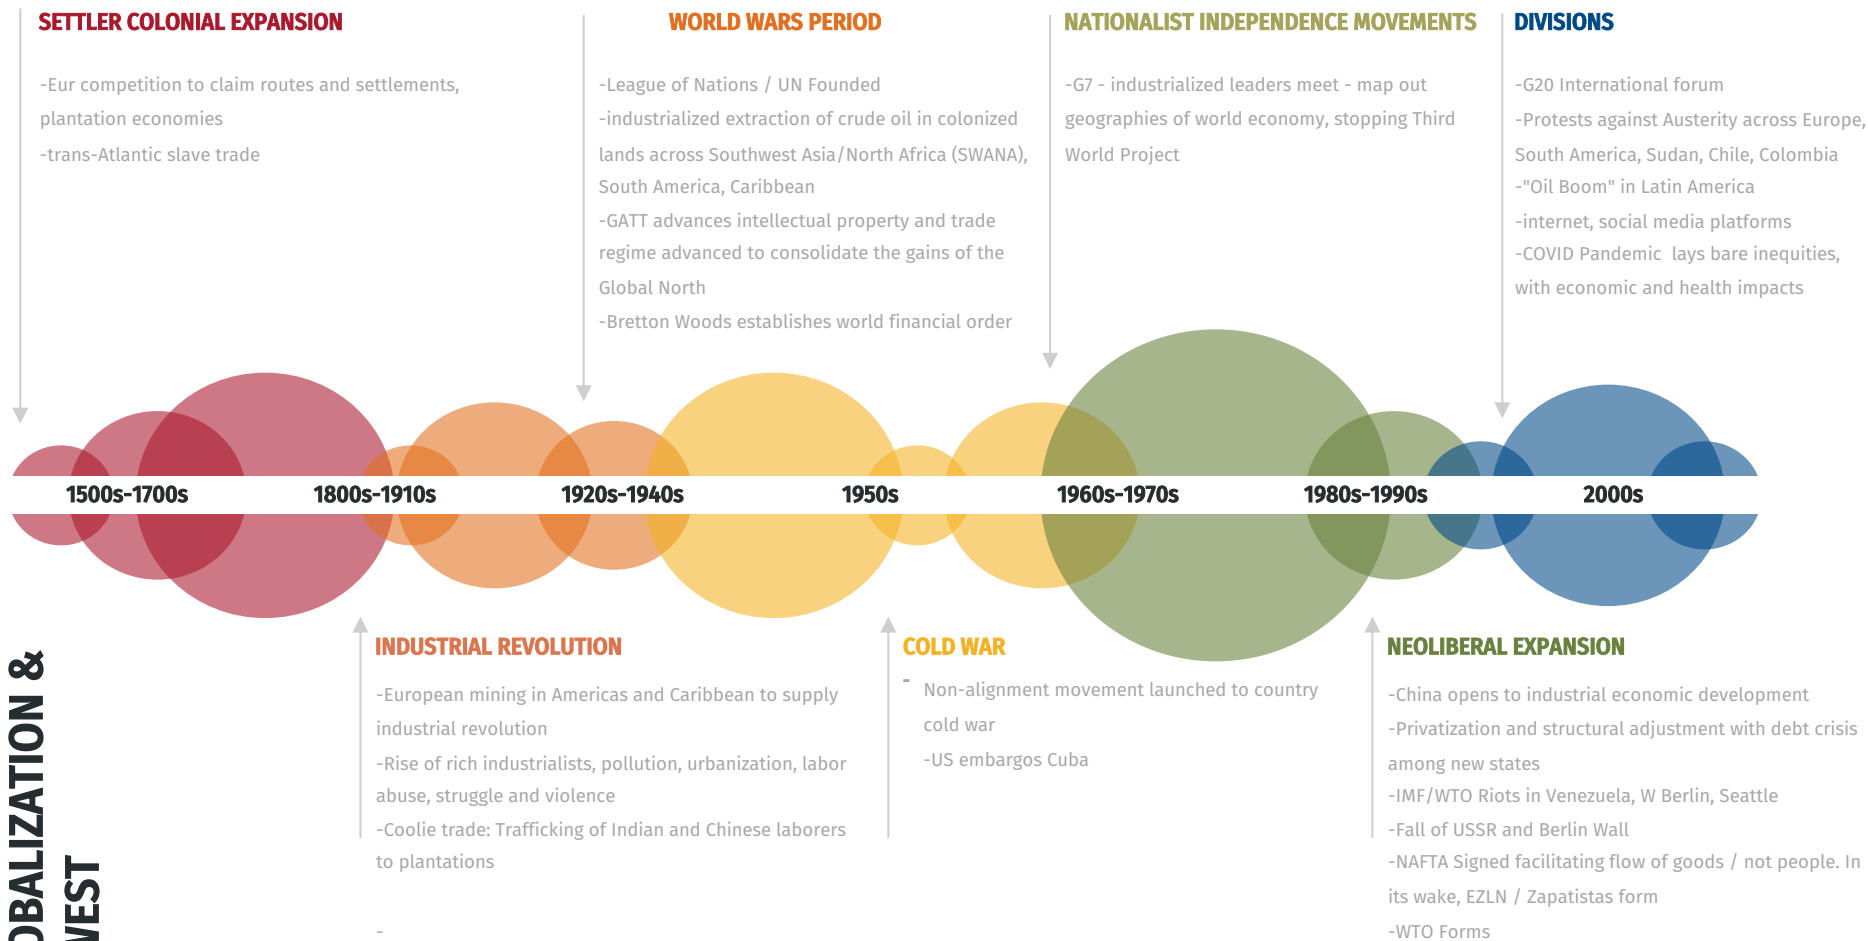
SETTLER COLONIAL EXPANSION

-Eur competition to claim routes and settlements, plantation economies

-trans-Atlantic slave trade

WORLD WARS PERIOD

-League of Nations / UN Founded

-industrialized extraction of crude oil in colonized lands across Southwest Asia/North Africa (SWANA), South America, Caribbean

-GATT advances intellectual property and trade regime advanced to consolidate the gains of the Global North

-Bretton Woods establishes world financial order

NATIONALIST INDEPENDENCE MOVEMENTS

-G7 - industrialized leaders meet - map out geographies of world economy, stopping Third World Project

DIVISIONS

-G20 International forum

-Protests against Austerity across Europe, South America, Sudan, Chile, Colombia

-"Oil Boom" in Latin America

-internet, social media platforms

-COVID Pandemic lays bare inequities, with economic and health impacts

1500s-1700s 1800s-1910s 1920s-1940s 1950s 1960s-1970s 1980s-1990s 2000s

INDUSTRIAL REVOLUTION

-European mining in Americas and Caribbean to supply industrial revolution

-Rise of rich industrialists, pollution, urbanization, labor abuse, struggle and violence

-Coolie trade: Trafficking of Indian and Chinese laborers to plantations

-

COLD WAR

- Non-alignment movement launched to country cold war

-US embargos Cuba

NEOLIBERAL EXPANSION

-China opens to industrial economic development

-Privatization and structural adjustment with debt crisis among new states

-IMF/WTO Riots in Venezuela, W Berlin, Seattle

-Fall of USSR and Berlin Wall

-NAFTA Signed facilitating flow of goods / not people. In its wake, EZLN / Zapatistas form

-WTO Forms

OBALIZATION &
WEST